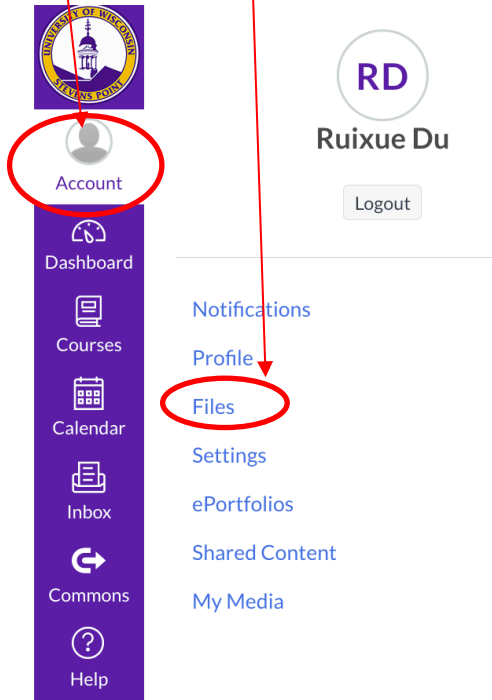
UNIVERSITY OF WISCONSIN
STEVENS POINT

Account

Dashboard

Courses

Calendar

Inbox

Commons

Help

RD

Ruixue Du

Logout

Notifications

Profile

Files

Settings

ePortfolios

Shared Content

My Media